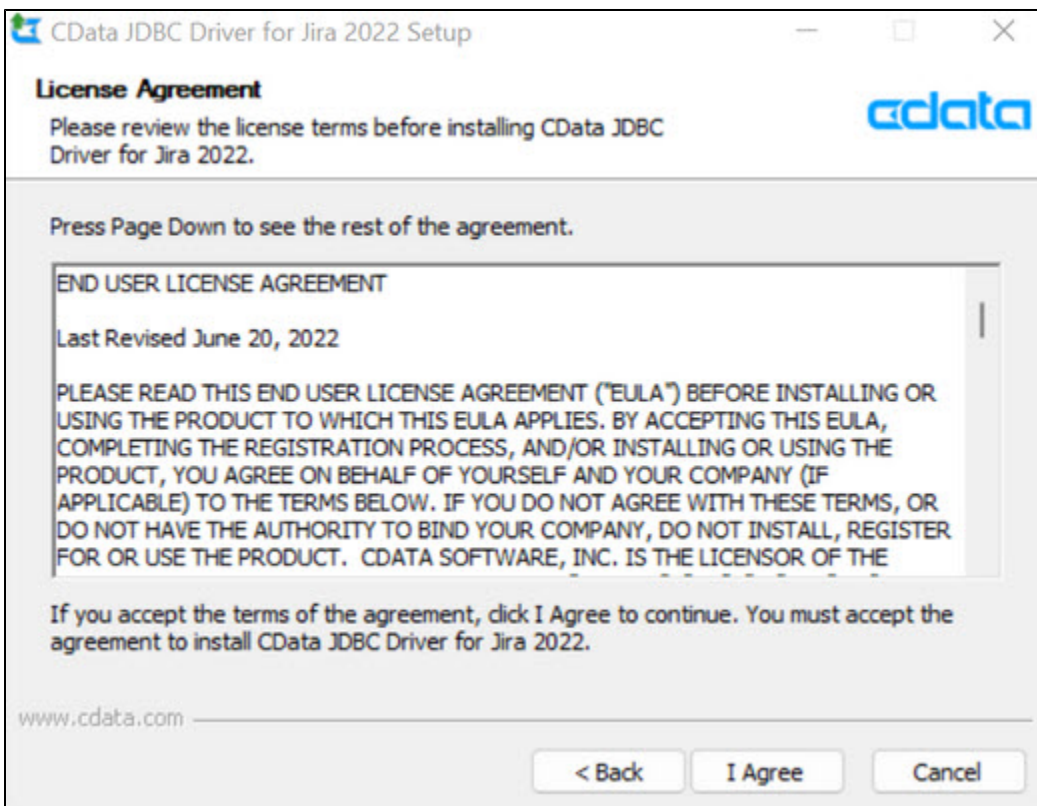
CData JDBC Driver for Jira 2022 Setup

License Agreement

Please review the license terms before installing CData JDBC Driver for Jira 2022.

cdata

Press Page Down to see the rest of the agreement.

END USER LICENSE AGREEMENT

Last Revised June 20, 2022

PLEASE READ THIS END USER LICENSE AGREEMENT ("EULA") BEFORE INSTALLING OR USING THE PRODUCT TO WHICH THIS EULA APPLIES. BY ACCEPTING THIS EULA, COMPLETING THE REGISTRATION PROCESS, AND/OR INSTALLING OR USING THE PRODUCT, YOU AGREE ON BEHALF OF YOURSELF AND YOUR COMPANY (IF APPLICABLE) TO THE TERMS BELOW. IF YOU DO NOT AGREE WITH THESE TERMS, OR DO NOT HAVE THE AUTHORITY TO BIND YOUR COMPANY, DO NOT INSTALL, REGISTER FOR OR USE THE PRODUCT. CDATA SOFTWARE, INC. IS THE LICENSOR OF THE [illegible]

If you accept the terms of the agreement, click I Agree to continue. You must accept the agreement to install CData JDBC Driver for Jira 2022.

www.cdata.com

< Back

I Agree

Cancel